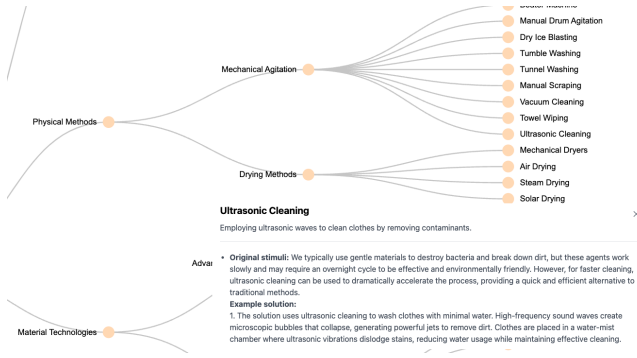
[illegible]

Manual Drum Agitation

Dry Ice Blasting

Tumble Washing

Tunnel Washing

Manual Scraping

Vacuum Cleaning

Towel Wiping

Ultrasonic Cleaning

Mechanical Agitation

Physical Methods

Mechanical Dryers

Air Drying

Steam Drying

Solar Drying

Drying Methods

Ultrasonic Cleaning

Employing ultrasonic waves to clean clothes by removing contaminants.

Adva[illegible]

• **Original stimuli:** We typically use gentle materials to destroy bacteria and break down dirt, but these agents work slowly and may require an overnight cycle to be effective and environmentally friendly. However, for faster cleaning, ultrasonic cleaning can be used to dramatically accelerate the process, providing a quick and efficient alternative to traditional methods.

**Example solution:**

1. The solution uses ultrasonic cleaning to wash clothes with minimal water. High-frequency sound waves create microscopic bubbles that collapse, generating powerful jets to remove dirt. Clothes are placed in a water-mist chamber where ultrasonic vibrations dislodge stains, reducing water usage while maintaining effective cleaning.

Material Technologies